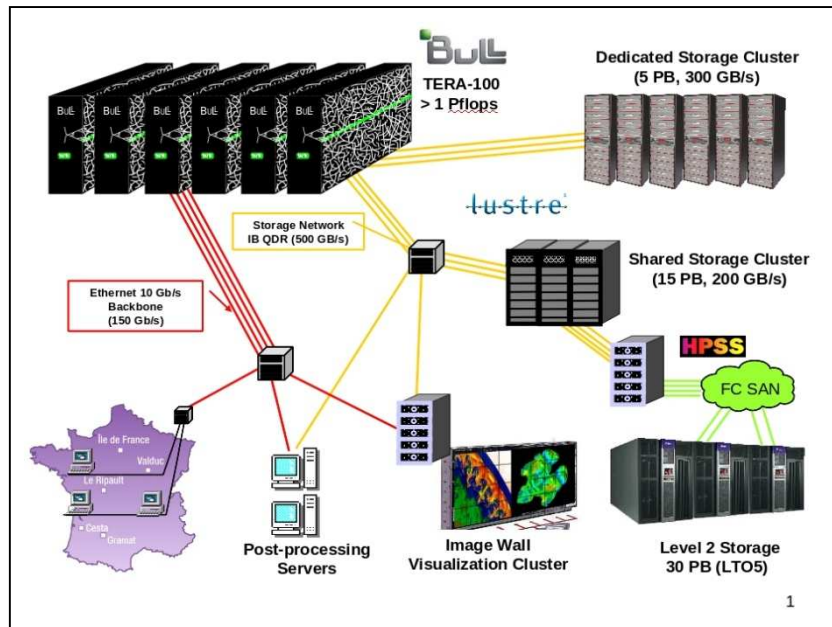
BULL

TERA-100
> 1 Pflops

Dedicated Storage Cluster
(5 PB, 300 GB/s)

lustre

Storage Network
IB QDR (500 GB/s)

Shared Storage Cluster
(15 PB, 200 GB/s)

Ethernet 10 Gb/s
Backbone
(150 Gb/s)

HPSS

FC SAN

Île de France
Valduc
Le Ripault
Cesta
Gramat

Post-processing
Servers

Image Wall
Visualization Cluster

Level 2 Storage
30 PB (LTO5)

1